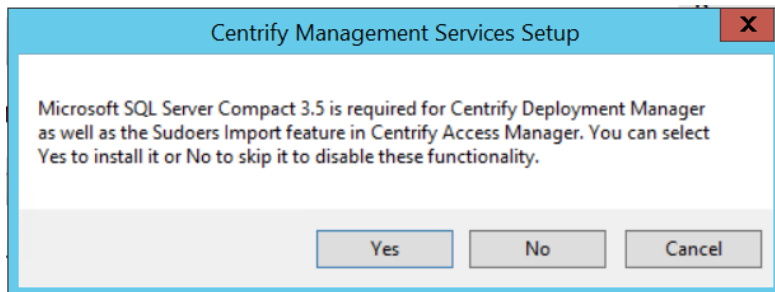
Centrify Management Services Setup

X

Microsoft SQL Server Compact 3.5 is required for Centrify Deployment Manager as well as the Sudoers Import feature in Centrify Access Manager. You can select Yes to install it or No to skip it to disable these functionality.

Yes No Cancel